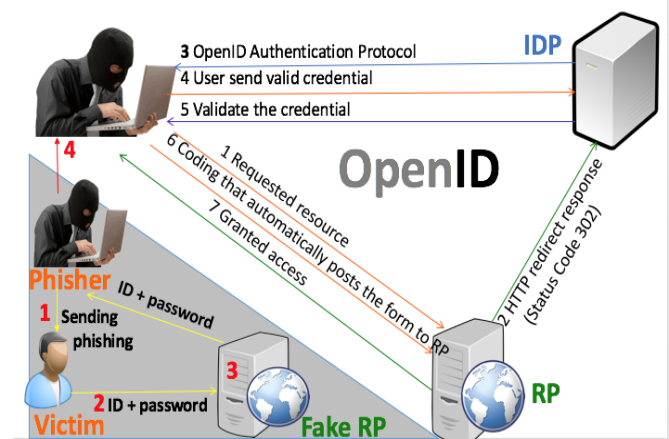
3 OpenID Authentication Protocol
4 User send valid credential
5 Validate the credential
IDP
OpenID
4
1 Requested resource
6 Coding that automatically posts the form to RP
7 Granted access
2 HTTP redirect response (Status Code 302)
Phisher
ID + password
1
Sending phishing
3
Victim
2 ID + password
Fake RP
RP